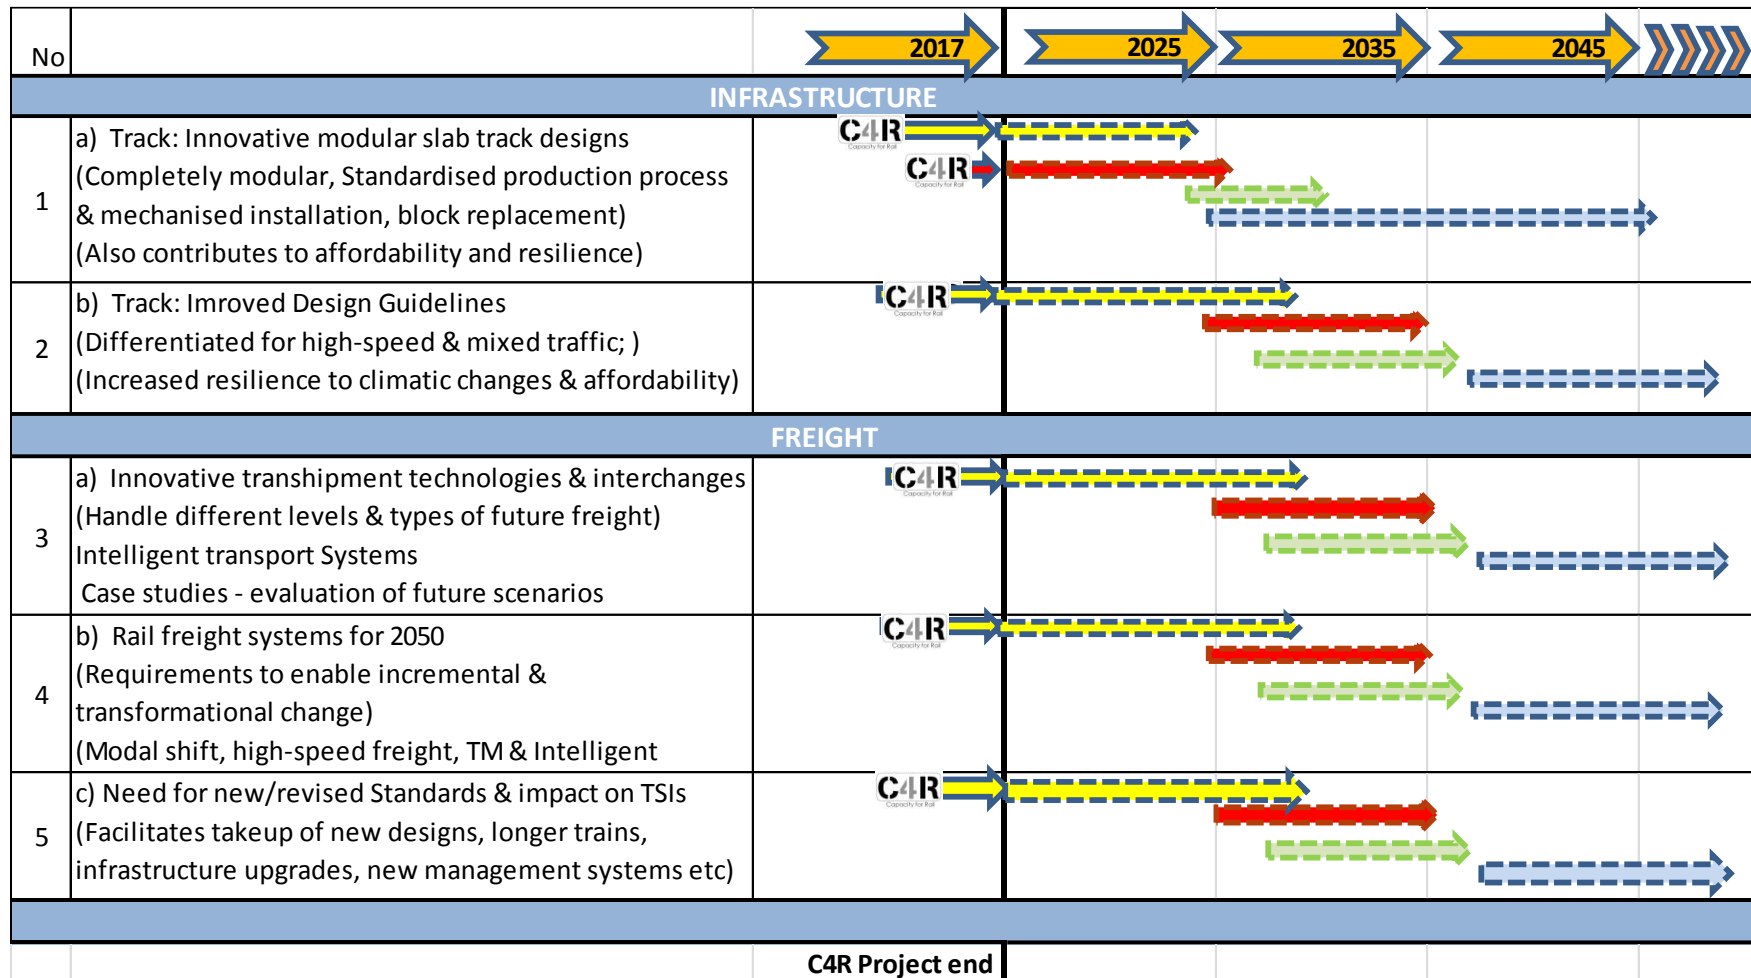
| No | | 2017 | 2025 | 2035 | 2045 |
|---|---|---|---|---|---|
| | INFRASTRUCTURE | | | | |
| 1 | a) Track: Innovative modular slab track designs (Completely modular, Standardised production process & mechanised installation, block replacement) (Also contributes to affordability and resilience) | C4R Capacity for Rail C4R Capacity for Rail | | | |
| 2 | b) Track: Imroved Design Guidelines (Differentiated for high-speed & mixed traffic; ) (Increased resilience to climatic changes & affordability) | C4R Capacity for Rail | | | |
| | FREIGHT | | | | |
| 3 | a) Innovative transhipment technologies & interchanges (Handle different levels & types of future freight) Intelligent transport Systems Case studies - evaluation of future scenarios | C4R Capacity for Rail | | | |
| 4 | b) Rail freight systems for 2050 (Requirements to enable incremental & transformational change) (Modal shift, high-speed freight, TM & Intelligent | C4R Capacity for Rail | | | |
| 5 | c) Need for new/revised Standards & impact on TSIs (Facilitates takeup of new designs, longer trains, infrastructure upgrades, new management systems etc) | C4R Capacity for Rail | | | |
| | | C4R Project end | | | |